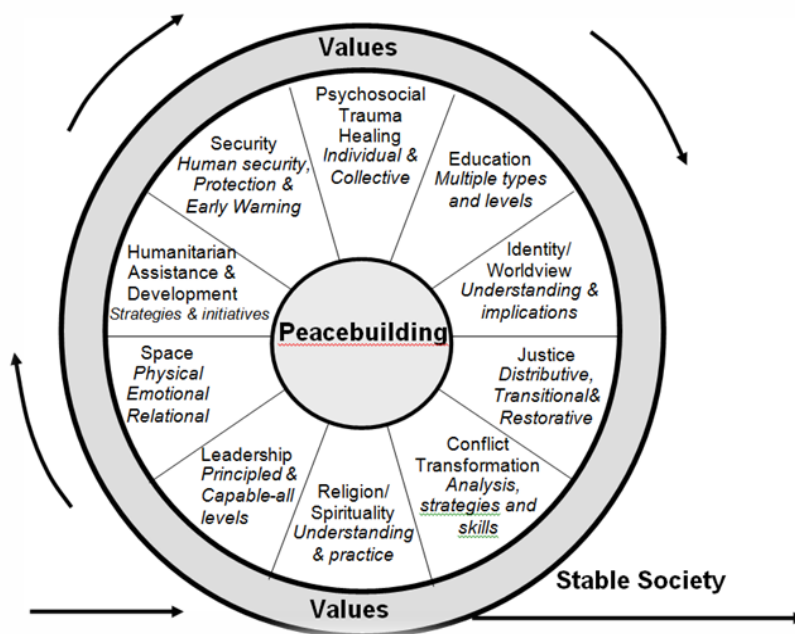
Values

Psychosocial Trauma Healing
*Individual & Collective*

Education
*Multiple types and levels*

Identity/ Worldview
*Understanding & implications*

Justice
*Distributive, Transitional& Restorative*

Conflict Transformation
*Analysis, strategies and skills*

Religion/ Spirituality
*Understanding & practice*

Leadership
*Principled & Capable-all levels*

Space
*Physical Emotional Relational*

Humanitarian Assistance & Development
*Strategies & initiatives*

Security
*Human security, Protection & Early Warning*

Peacebuilding

Values

Stable Society